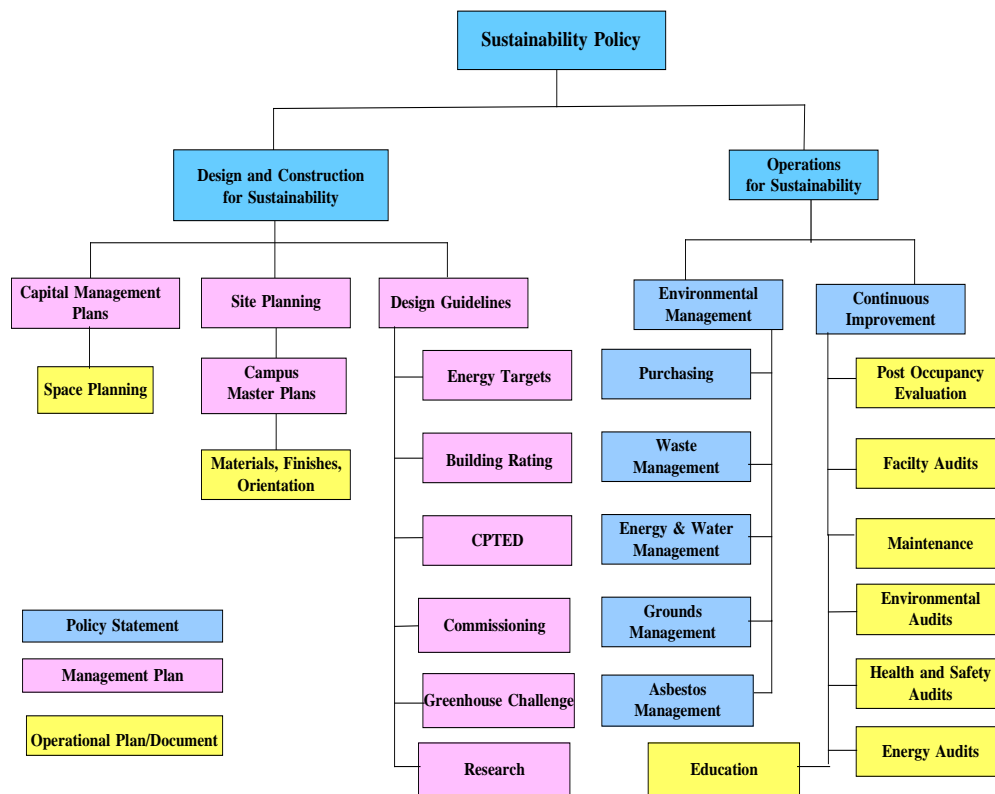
Sustainability Policy

Design and Construction for Sustainability

Operations for Sustainability

Capital Management Plans

Space Planning

Site Planning

Campus Master Plans

Materials, Finishes, Orientation

Design Guidelines

Energy Targets

Building Rating

CPTED

Commissioning

Greenhouse Challenge

Research

Environmental Management

Purchasing

Waste Management

Energy & Water Management

Grounds Management

Asbestos Management

Continuous Improvement

Post Occupancy Evaluation

Facilty Audits

Maintenance

Environmental Audits

Health and Safety Audits

Energy Audits

Education

Policy Statement

Management Plan

Operational Plan/Document